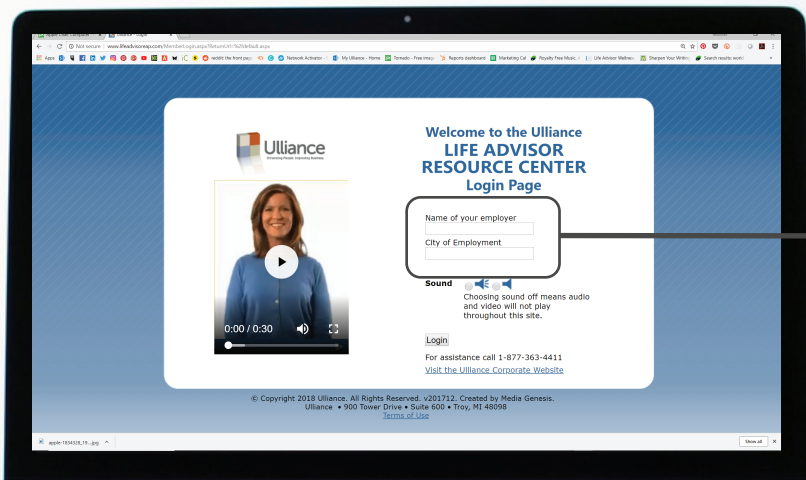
Not secure | www.lifeadvisorexap.com/MemberLogin.aspx?ReturnUrl=%2fdefault.aspx

Apps

Ulliance
Enhancing People. Improving Business.

0:00 / 0:30

Welcome to the Ulliance
LIFE ADVISOR
RESOURCE CENTER
Login Page

Name of your employer

City of Employment

Sound

Choosing sound off means audio and video will not play throughout this site.

Login

For assistance call 1-877-363-4411

Visit the Ulliance Corporate Website

© Copyright 2018 Ulliance. All Rights Reserved. v201712. Created by Media Genesis.
Ulliance • 900 Tower Drive • Suite 600 • Troy, MI 48098
Terms of Use

apple-1694328_19....jpg

Show all